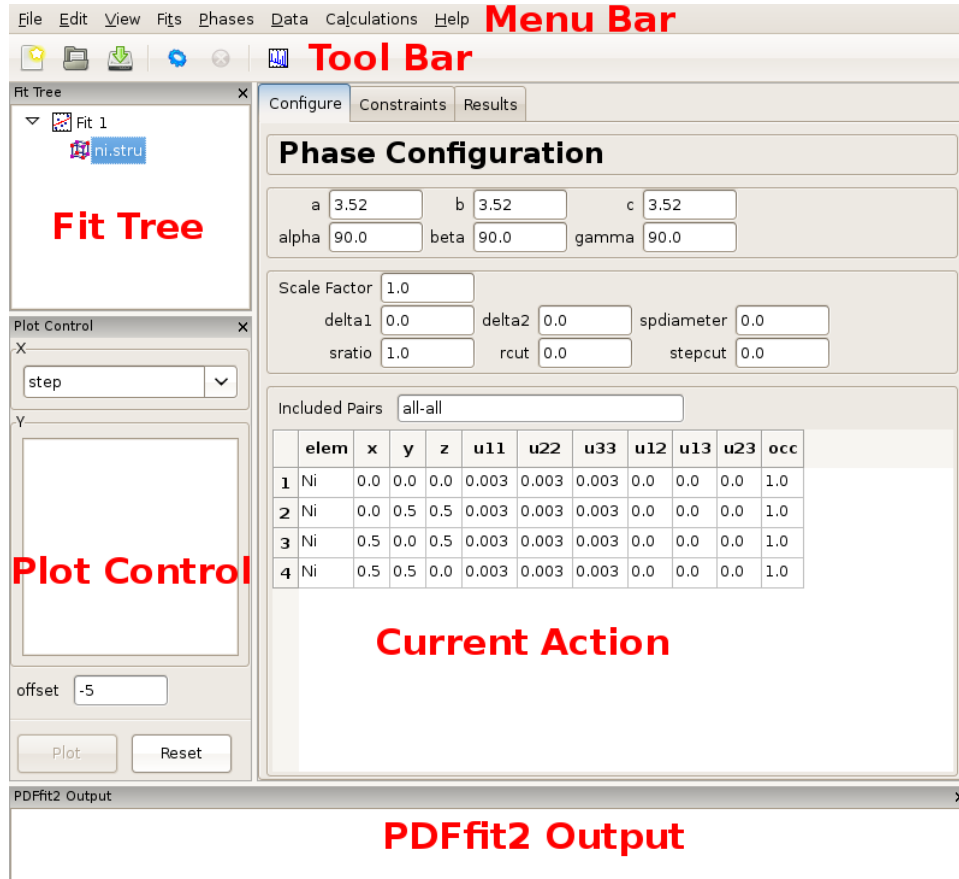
File Edit View Fits Phases Data Calculations Help Menu Bar

Tool Bar

Fit Tree ×

Fit 1

ni.stru

Fit Tree

Plot Control ×

X

step

Y

Plot Control

offset -5

Plot Reset

Configure Constraints Results

Phase Configuration

a 3.52 b 3.52 c 3.52

alpha 90.0 beta 90.0 gamma 90.0

Scale Factor 1.0

delta1 0.0 delta2 0.0 spdiameter 0.0

sratio 1.0 rcut 0.0 stepcut 0.0

Included Pairs all-all

| | elem | x | y | z | u11 | u22 | u33 | u12 | u13 | u23 | occ |
|---|---|---|---|---|---|---|---|---|---|---|---|
| 1 | Ni | 0.0 | 0.0 | 0.0 | 0.003 | 0.003 | 0.003 | 0.0 | 0.0 | 0.0 | 1.0 |
| 2 | Ni | 0.0 | 0.5 | 0.5 | 0.003 | 0.003 | 0.003 | 0.0 | 0.0 | 0.0 | 1.0 |
| 3 | Ni | 0.5 | 0.0 | 0.5 | 0.003 | 0.003 | 0.003 | 0.0 | 0.0 | 0.0 | 1.0 |
| 4 | Ni | 0.5 | 0.5 | 0.0 | 0.003 | 0.003 | 0.003 | 0.0 | 0.0 | 0.0 | 1.0 |

Current Action

PDFfit2 Output ×

PDFfit2 Output